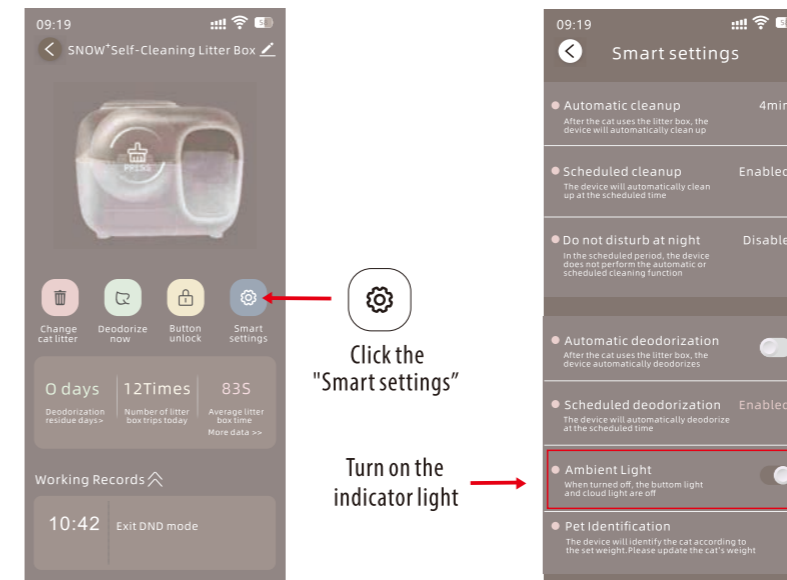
09:19

SNOW⁺Self-Cleaning Litter Box

PPIKS

Change cat litter

Deodorize now

Button unlock

Smart settings

0 days
Deodorization residue days>

12Times
Number of litter box trips today

83S
Average litter box time

More data >>

Working Records

10:42 Exit DND mode

Click the "Smart settings"

Turn on the indicator light

09:19

Smart settings

Automatic cleanup
After the cat uses the litter box, the device will automatically clean up
4min

Scheduled cleanup
The device will automatically clean up at the scheduled time
Enabled

Do not disturb at night
In the scheduled period, the device does not perform the automatic or scheduled cleaning function
Disable

Automatic deodorization
After the cat uses the litter box, the device automatically deodorizes

Scheduled deodorization
The device will automatically deodorize at the scheduled time
Enabled

Ambient Light
When turned off, the bottom light and cloud light are off

Pet Identification
The device will identify the cat according to the set weight.Please update the cat's weight